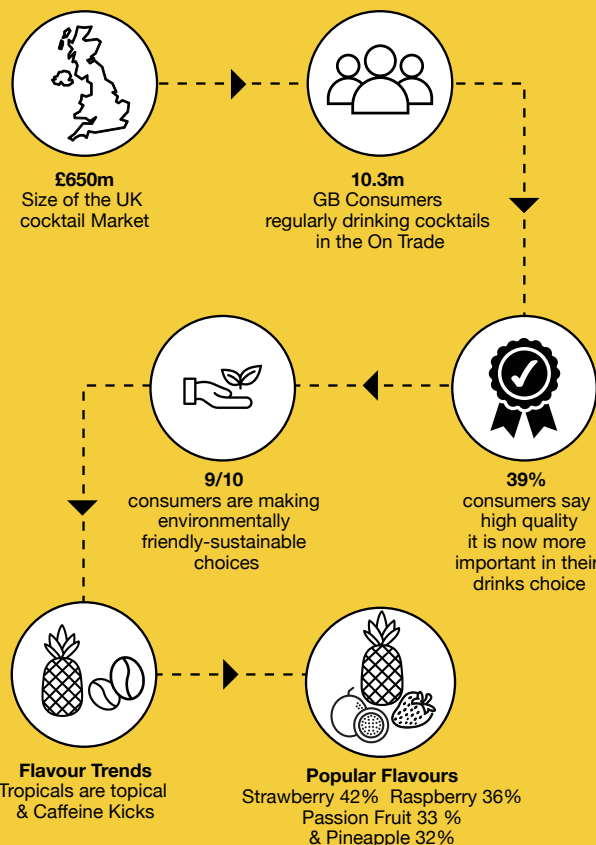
**£650m**
Size of the UK cocktail Market

**10.3m**
GB Consumers regularly drinking cocktails in the On Trade

**39%**
consumers say high quality it is now more important in their drinks choice

**9/10**
consumers are making environmentally friendly-sustainable choices

**Flavour Trends**
Tropicals are topical & Caffeine Kicks

**Popular Flavours**
Strawberry 42% Raspberry 36% Passion Fruit 33 % & Pineapple 32%